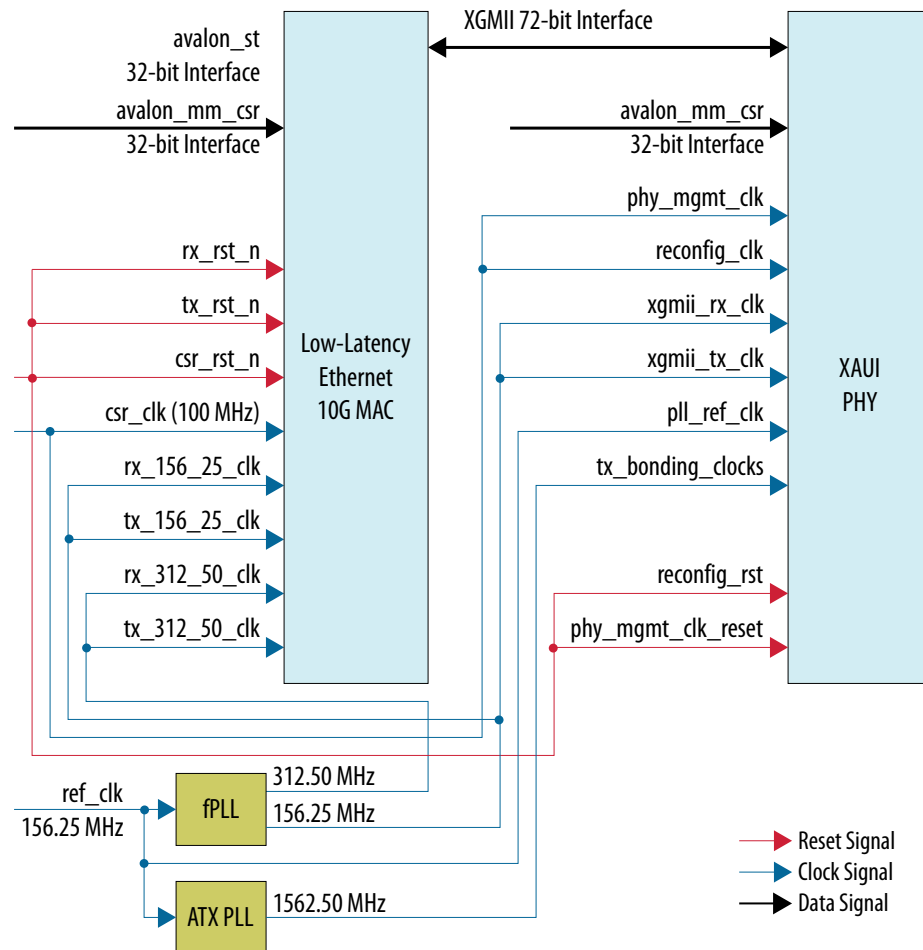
avalon_st
32-bit Interface

XGMII 72-bit Interface

avalon_mm_csr
32-bit Interface

avalon_mm_csr
32-bit Interface

phy_mgmt_clk

rx_rst_n

reconfig_clk

tx_rst_n

xgmii_rx_clk

csr_rst_n

Low-Latency Ethernet 10G MAC

xgmii_tx_clk

XAUI PHY

csr_clk (100 MHz)

pll_ref_clk

rx_156_25_clk

tx_bonding_clocks

tx_156_25_clk

rx_312_50_clk

reconfig_rst

tx_312_50_clk

phy_mgmt_clk_reset

312.50 MHz

ref_clk
156.25 MHz

fPLL

156.25 MHz

Reset Signal

Clock Signal

ATX PLL

1562.50 MHz

Data Signal